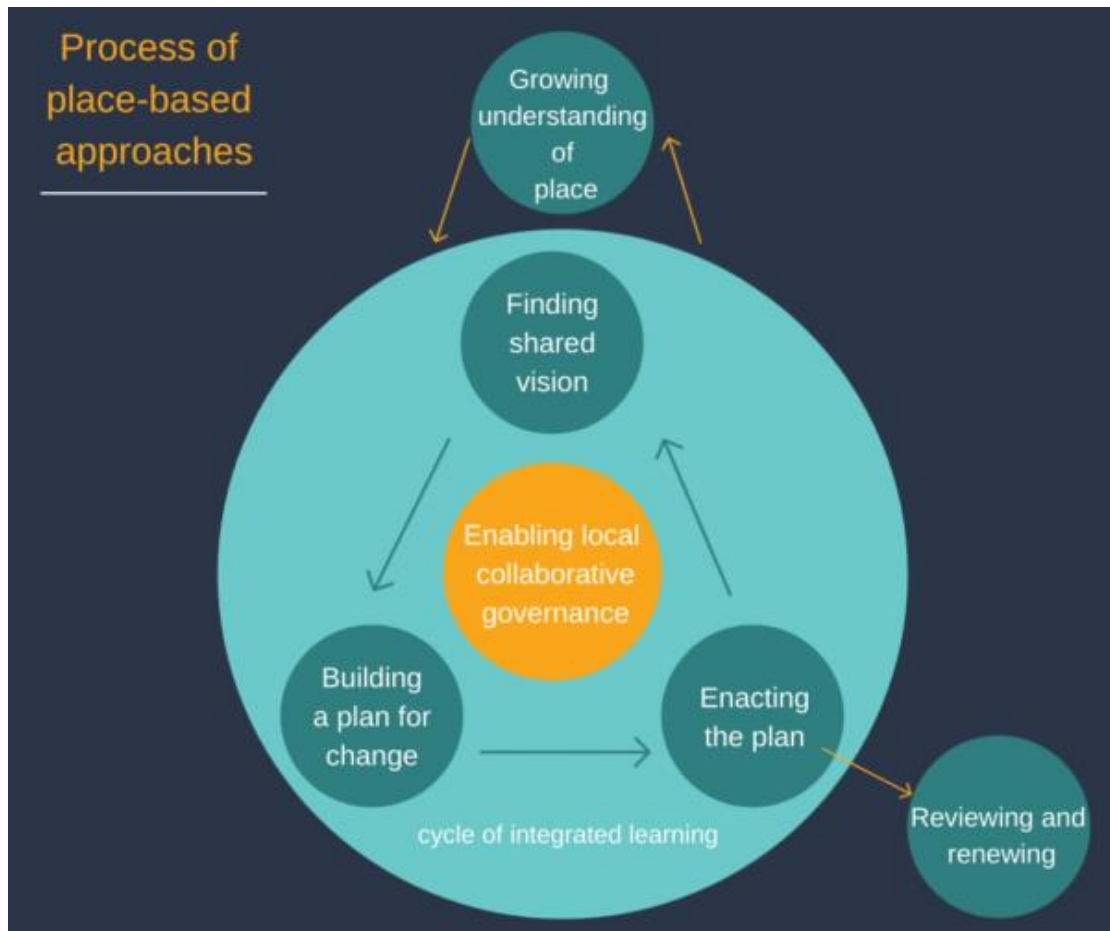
Process of place-based approaches

Growing understanding of place

Finding shared vision

Enabling local collaborative governance

Building a plan for change

Enacting the plan

cycle of integrated learning

Reviewing and renewing